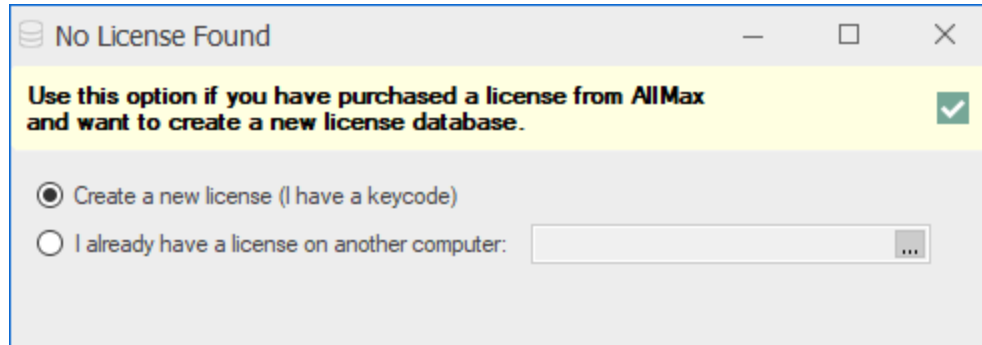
No License Found

Use this option if you have purchased a license from AllMax and want to create a new license database.

Create a new license (I have a keycode)

I already have a license on another computer:

...